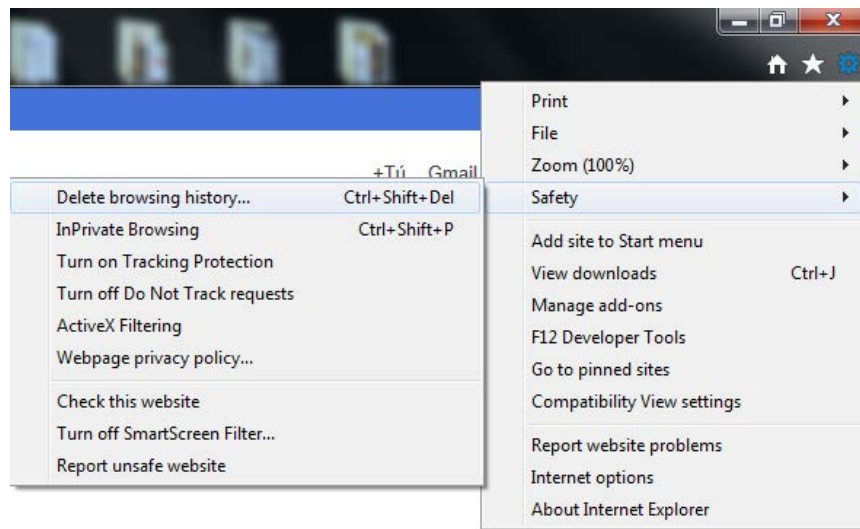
+Tú Gmail

Print
File
Zoom (100%)
Safety

Delete browsing history... Ctrl+Shift+Del
InPrivate Browsing Ctrl+Shift+P
Turn on Tracking Protection
Turn off Do Not Track requests
ActiveX Filtering
Webpage privacy policy...

Check this website
Turn off SmartScreen Filter...
Report unsafe website

Add site to Start menu
View downloads Ctrl+J
Manage add-ons
F12 Developer Tools
Go to pinned sites
Compatibility View settings

Report website problems
Internet options
About Internet Explorer